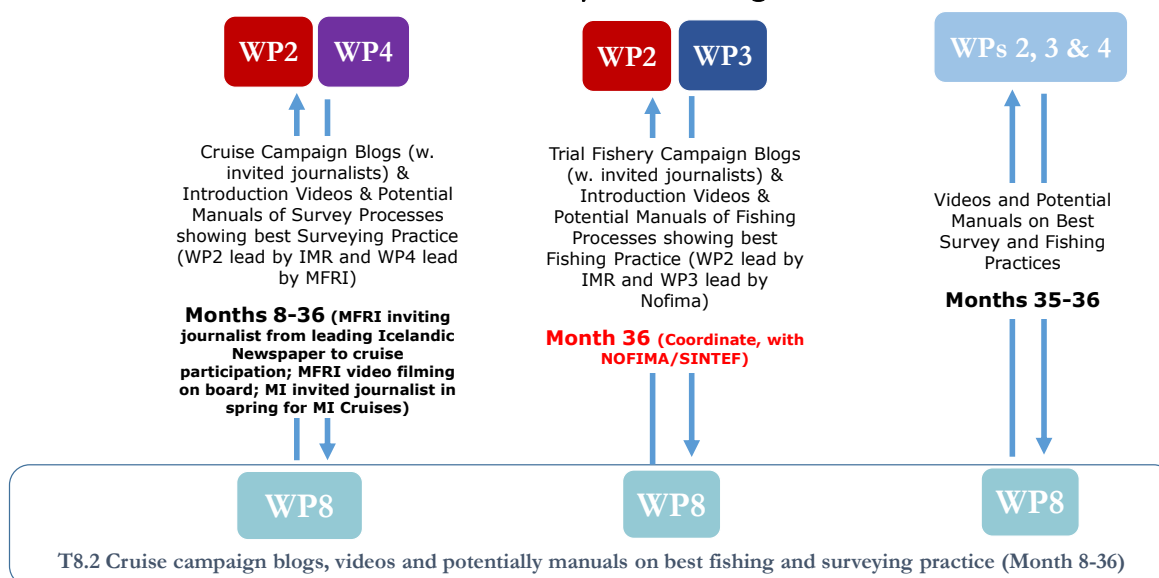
WP2 WP4

Cruise Campaign Blogs (w. invited journalists) & Introduction Videos & Potential Manuals of Survey Processes showing best Surveying Practice (WP2 lead by IMR and WP4 lead by MFRI)

Months 8-36 (MFRI inviting journalist from leading Icelandic Newspaper to cruise participation; MFRI video filming on board; MI invited journalist in spring for MI Cruises)

WP2 WP3

Trial Fishery Campaign Blogs (w. invited journalists) & Introduction Videos & Potential Manuals of Fishing Processes showing best Fishing Practice (WP2 lead by IMR and WP3 lead by Nofima)

Month 36 (Coordinate, with NOFIMA/SINTEF)

WPs 2, 3 & 4

Videos and Potential Manuals on Best Survey and Fishing Practices

Months 35-36

WP8

WP8

WP8

T8.2 Cruise campaign blogs, videos and potentially manuals on best fishing and surveying practice (Month 8-36)